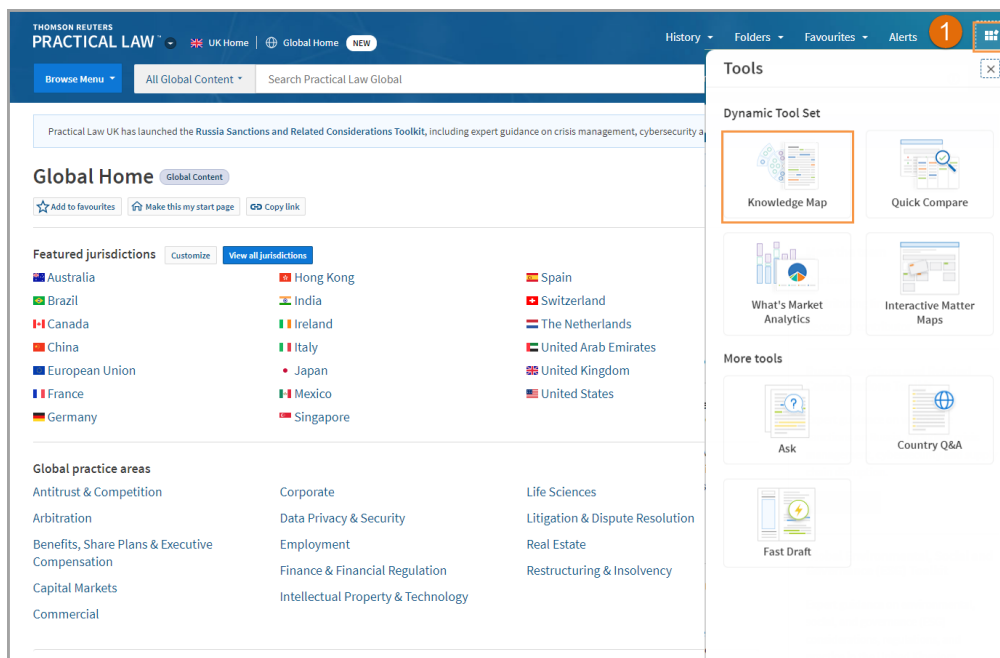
THOMSON REUTERS
PRACTICAL LAW™ UK Home Global Home NEW

History Folders Favourites Alerts 1

Browse Menu All Global Content Search Practical Law Global

Practical Law UK has launched the Russia Sanctions and Related Considerations Toolkit, including expert guidance on crisis management, cybersecurity a

Global Home Global Content

Add to favourites Make this my start page Copy link

Featured jurisdictions Customize View all jurisdictions

Australia
Brazil
Canada
China
European Union
France
Germany

Hong Kong
India
Ireland
Italy
Japan
Mexico
Singapore

Spain
Switzerland
The Netherlands
United Arab Emirates
United Kingdom
United States

Global practice areas

Antitrust & Competition
Arbitration
Benefits, Share Plans & Executive Compensation
Capital Markets
Commercial

Corporate
Data Privacy & Security
Employment
Finance & Financial Regulation
Intellectual Property & Technology

Life Sciences
Litigation & Dispute Resolution
Real Estate
Restructuring & Insolvency

Tools

Dynamic Tool Set

Knowledge Map
Quick Compare
What's Market Analytics
Interactive Matter Maps

More tools

Ask
Country Q&A
Fast Draft